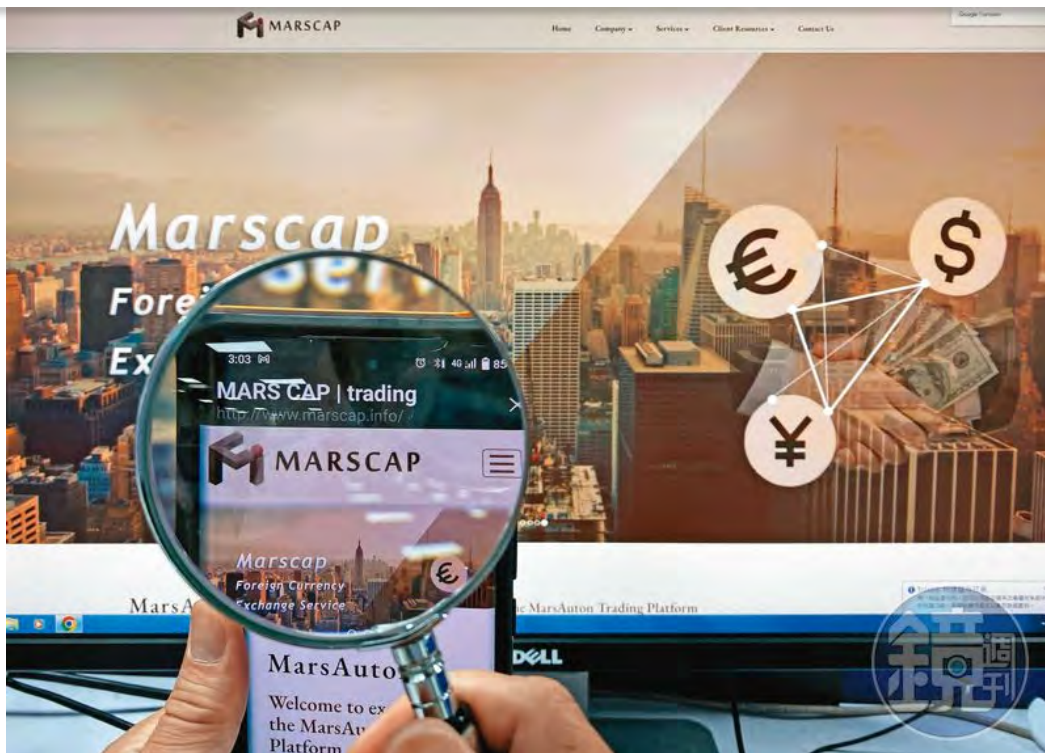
MARSCAP

Home Company Services Client Resources Contact Us

Marscap

Forei

Ex

€ $ ¥

3:03

MARS CAP | trading

http://www.marscap.info/

MARSCAP

Marscap

Foreign Currency Exchange Service

€

MarsA

the MarsAuton Trading Platform

MarsAuto

Welcome to ex

the MarsAu

Platform

DELL

鏡週刊